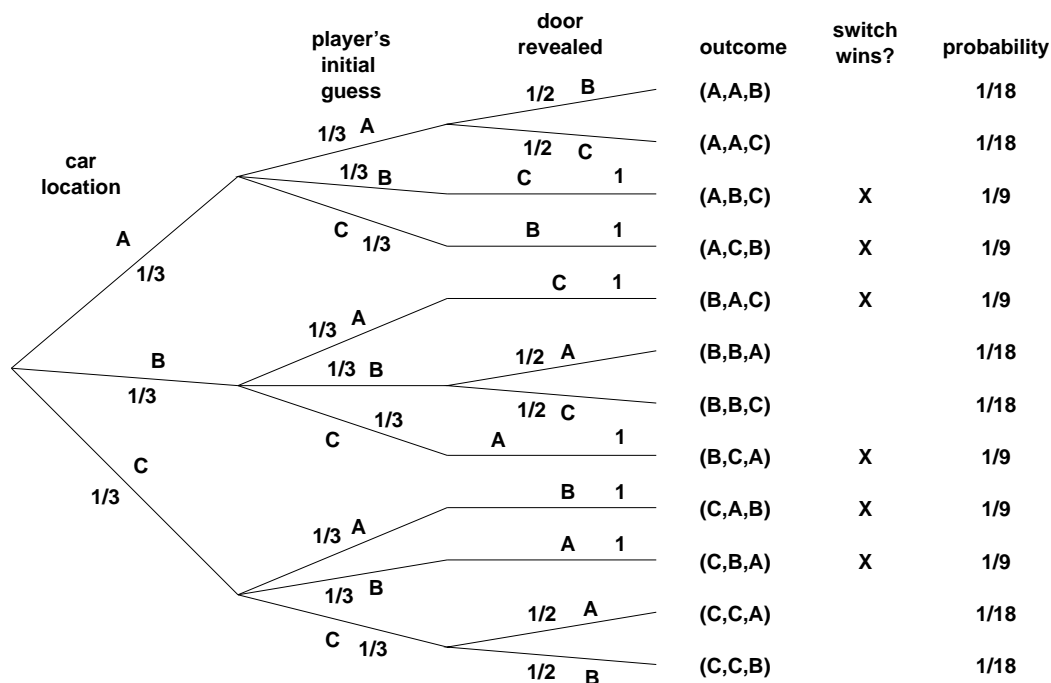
player's initial guess

door revealed

outcome

switch wins?

probability

car location

A
1/3

B
1/3

C
1/3

1/3 A
1/3 B
C 1/3

1/3 A
1/3 B
C 1/3

1/3 A
1/3 B
C 1/3

1/2 B
1/2 C
C 1
B 1
C 1
1/2 A
1/2 C
A 1
B 1
A 1
1/2 A
1/2 B

| outcome | switch wins? | probability |
|---|---|---|
| (A,A,B) | | 1/18 |
| (A,A,C) | | 1/18 |
| (A,B,C) | X | 1/9 |
| (A,C,B) | X | 1/9 |
| (B,A,C) | X | 1/9 |
| (B,B,A) | | 1/18 |
| (B,B,C) | | 1/18 |
| (B,C,A) | X | 1/9 |
| (C,A,B) | X | 1/9 |
| (C,B,A) | X | 1/9 |
| (C,C,A) | | 1/18 |
| (C,C,B) | | 1/18 |